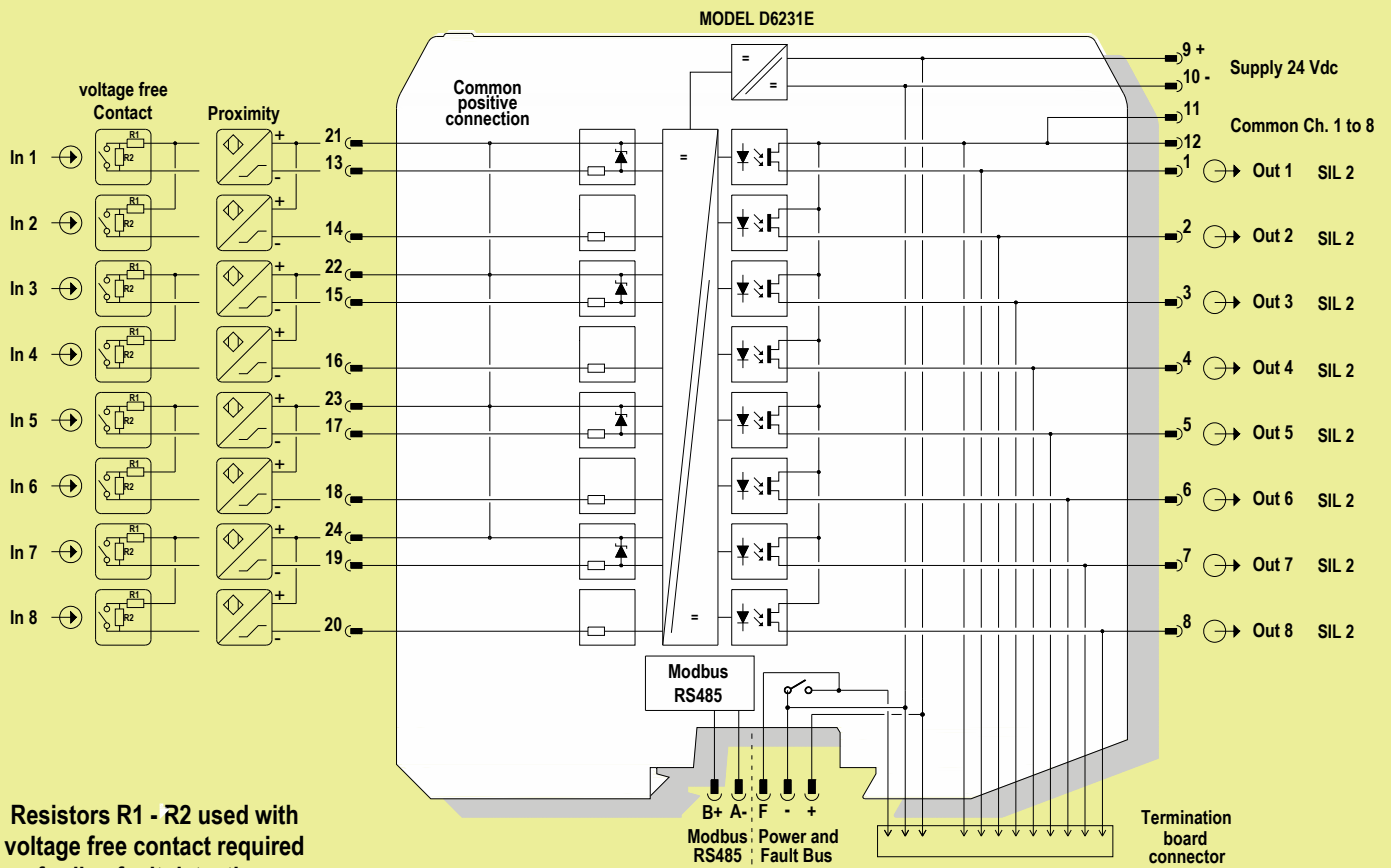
MODEL D6231E

voltage free Contact

Proximity

Common positive connection

In 1
In 2
In 3
In 4
In 5
In 6
In 7
In 8

R1
R2

+
-

21
13
14
22
15
16
23
17
18
24
19
20

=
=
=
=

9 +
10 -
Supply 24 Vdc
11
12
Common Ch. 1 to 8

1 Out 1 SIL 2
2 Out 2 SIL 2
3 Out 3 SIL 2
4 Out 4 SIL 2
5 Out 5 SIL 2
6 Out 6 SIL 2
7 Out 7 SIL 2
8 Out 8 SIL 2

Modbus RS485

B+ A- F - +
Modbus RS485
Power and Fault Bus

Termination board connector

Resistors R1 - R2 used with voltage free contact required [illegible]